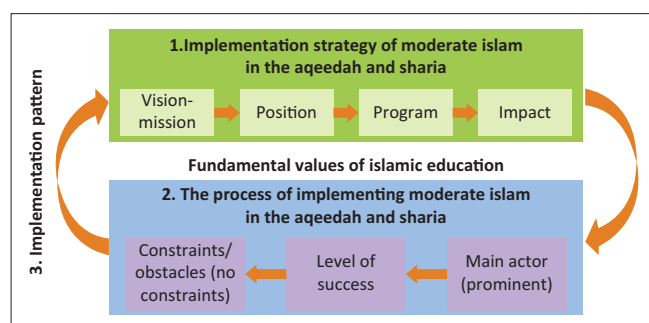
1.Implementation strategy of moderate islam in the aqeedah and sharia

Vision-mission

Position

Program

Impact

Fundamental values of islamic education

2. The process of implementing moderate islam in the aqeedah and sharia

Main actor (prominent)

Level of success

Constraints/ obstacles (no constraints)

3. Implementation pattern